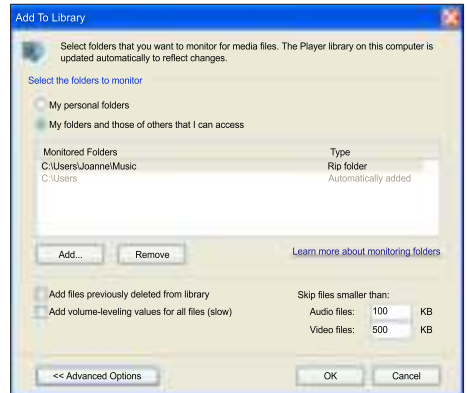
Add To Library

Select folders that you want to monitor for media files. The Player library on this computer is updated automatically to reflect changes.

Select the folders to monitor

My personal folders

My folders and those of others that I can access

| Monitored Folders | Type |
|---|---|
| C:\Users\Joanne\Music | Rip folder |
| C:\Users | Automatically added |

Add...
Remove
Learn more about monitoring folders

Add files previously deleted from library

Add volume-leveling values for all files (slow)

Skip files smaller than:
Audio files: 100 KB
Video files: 500 KB

<< Advanced Options
OK
Cancel